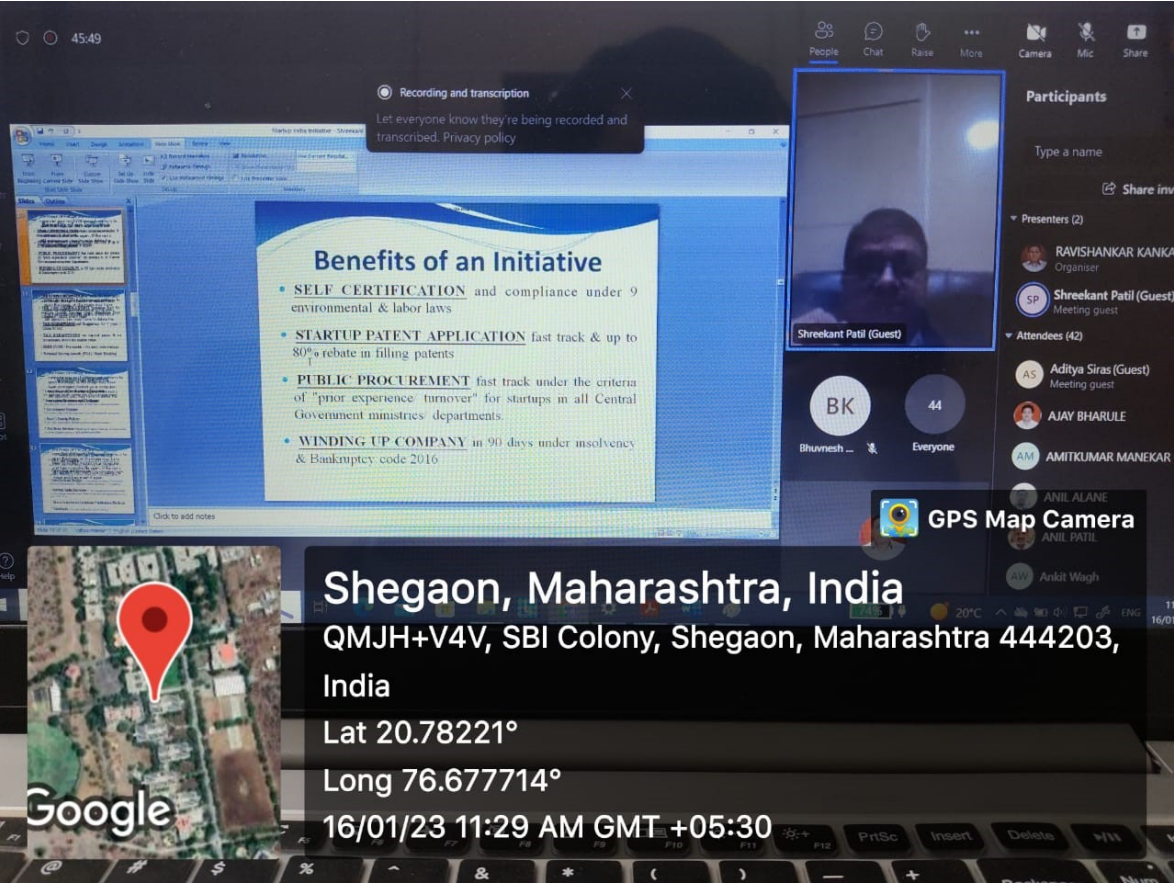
45:49

People Chat Raise More Camera Mic Share

Recording and transcription
Let everyone know they're being recorded and transcribed. Privacy policy

Benefits of an Initiative

• SELF CERTIFICATION and compliance under 9 environmental & labor laws

• STARTUP PATENT APPLICATION fast track & up to 80% rebate in filling patents

• PUBLIC PROCUREMENT fast track under the criteria of "prior experience/ turnover" for startups in all Central Government ministries/ departments.

• WINDING UP COMPANY in 90 days under insolvency & Bankruptcy code 2016

Click to add notes

Shreekant Patil (Guest)

BK
Bhuvnesh ...

44
Everyone

Participants

Type a name

Share inv

Presenters (2)
RAVISHANKAR KANKA
Organiser
SP Shreekant Patil (Guest)
Meeting guest

Attendees (42)
AS Aditya Siras (Guest)
Meeting guest
AJAY BHARULE
AM AMITKUMAR MANEKAR
ANIL ALANE
ANIL PATIL
AW Ankit Wagh

GPS Map Camera

Shegaon, Maharashtra, India
QMJH+V4V, SBI Colony, Shegaon, Maharashtra 444203, India
Lat 20.78221°
Long 76.677714°
16/01/23 11:29 AM GMT +05:30

Google

20°C ENG